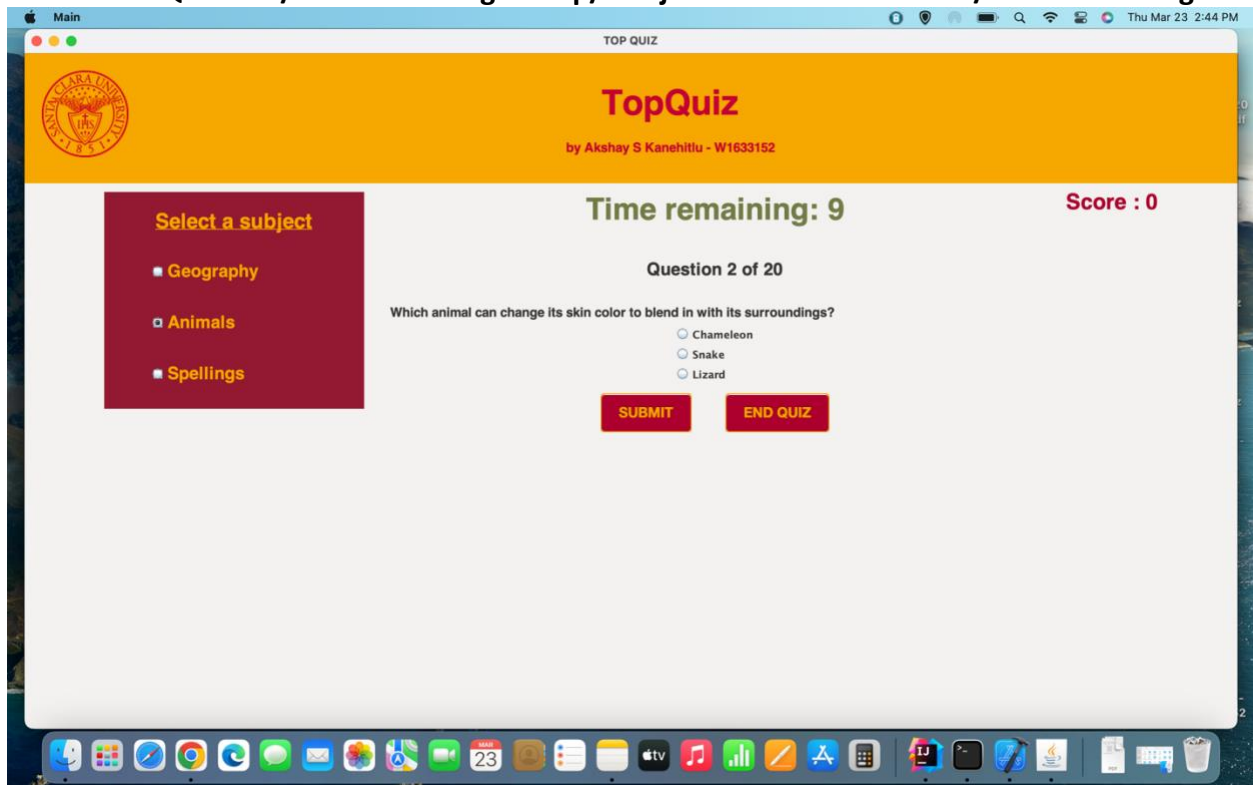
Main

Thu Mar 23 2:44 PM

TOP QUIZ

SANTA CLARA UNIVERSITY 1851

TopQuiz

by Akshay S Kanehitlu - W1633152

Select a subject

Geography

Animals

Spellings

Time remaining: 9

Score : 0

Question 2 of 20

Which animal can change its skin color to blend in with its surroundings?

Chameleon

Snake

Lizard

SUBMIT

END QUIZ

MAR 23

tv